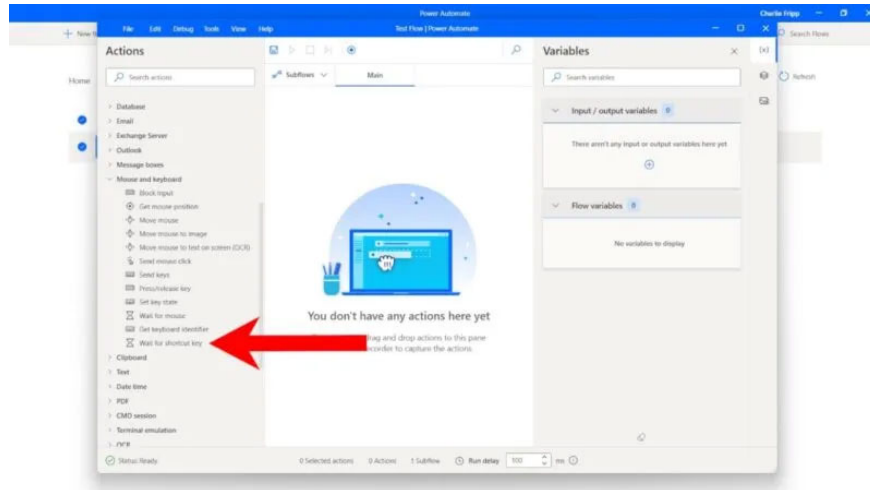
Power Automate
Charlie Fripp
+ New fl
Search flows
File Edit Debug Tools View Help
Test Flow | Power Automate
Home
Refresh
Actions
Search actions
Database
Email
Exchange Server
Outlook
Message boxes
Mouse and keyboard
Block input
Get mouse position
Move mouse
Move mouse to image
Move mouse to text on screen (OCR)
Send mouse click
Send keys
Press/release key
Set key state
Wait for mouse
Get keyboard identifier
Wait for shortcut key
Clipboard
Text
Date time
PDF
CMD session
Terminal emulation
OCR
Subflows
Main
You don't have any actions here yet
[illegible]lag and drop actions to this pane
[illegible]ecorder to capture the actions.
Variables
Search variables
Input / output variables 0
There aren't any input or output variables here yet
Flow variables 0
No variables to display
{x}
Status: Ready
0 Selected actions
0 Actions
1 Subflow
Run delay 100 ms